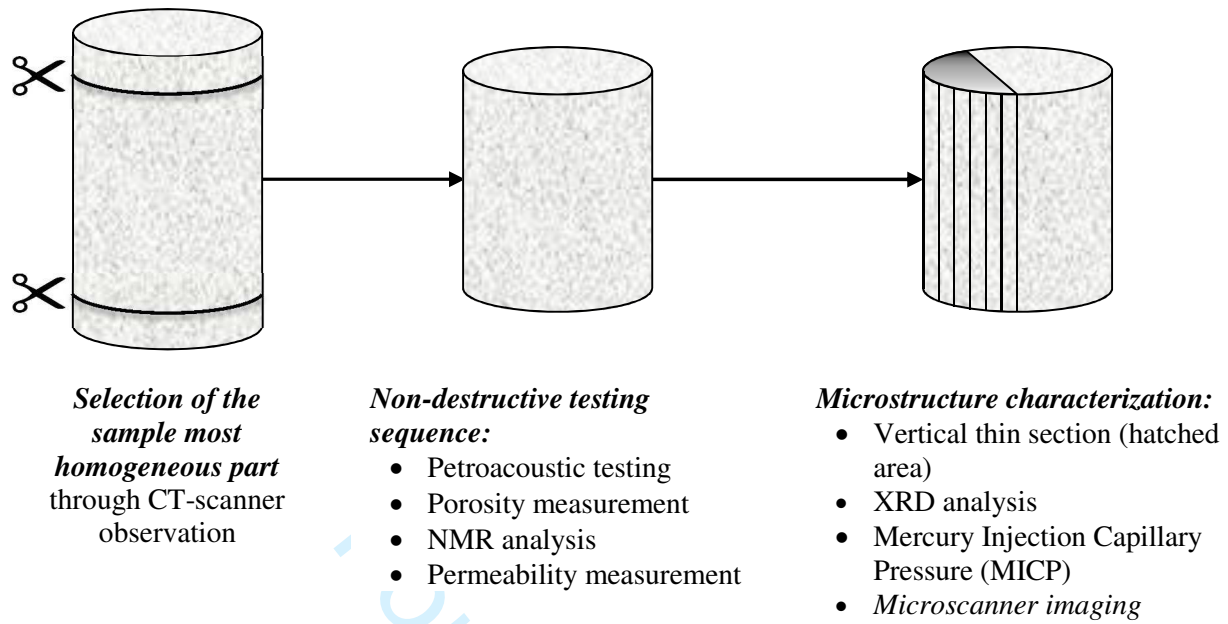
***Selection of the sample most homogeneous part*** through CT-scanner observation

***Non-destructive testing sequence:***

- Petroacoustic testing
- Porosity measurement
- NMR analysis
- Permeability measurement

***Microstructure characterization:***

- Vertical thin section (hatched area)
- XRD analysis
- Mercury Injection Capillary Pressure (MICP)
- *Microscanner imaging*